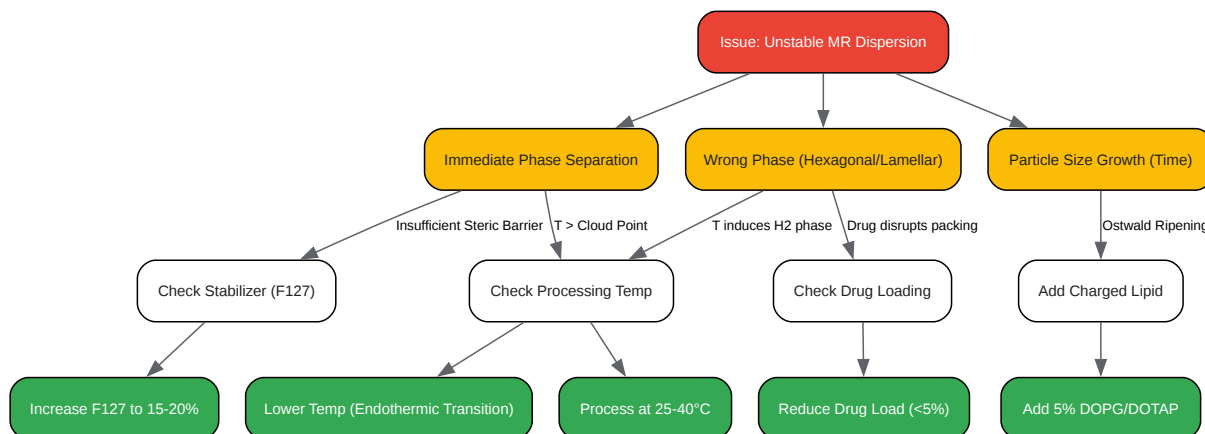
Issue: Unstable MR Dispersion

Immediate Phase Separation

Wrong Phase (Hexagonal/Lamellar)

Particle Size Growth (Time)

Insufficient Steric Barrier

T > Cloud Point

T induces H2 phase

Drug disrupts packing

Ostwald Ripening

Check Stabilizer (F127)

Check Processing Temp

Check Drug Loading

Add Charged Lipid

Increase F127 to 15-20%

Lower Temp (Endothermic Transition)

Process at 25-40°C

Reduce Drug Load (<5%)

Add 5% DOPG/DOTAP